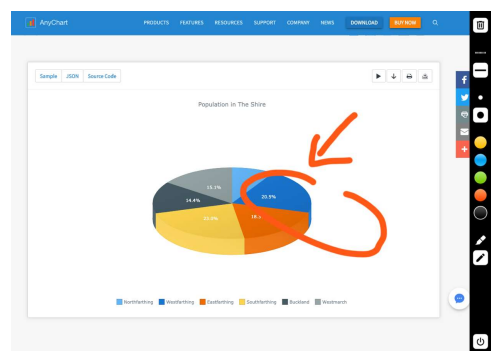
AnyChart

PRODUCTS FEATURES RESOURCES SUPPORT COMPANY NEWS DOWNLOAD BUY NOW

Sample JSON Source Code

Population in The Shire

15.1%
14.4%
20.9%
18.%
21.8%

Northfarthing Westfarthing Eastfarthing Southfarthing Buckland Westmarch